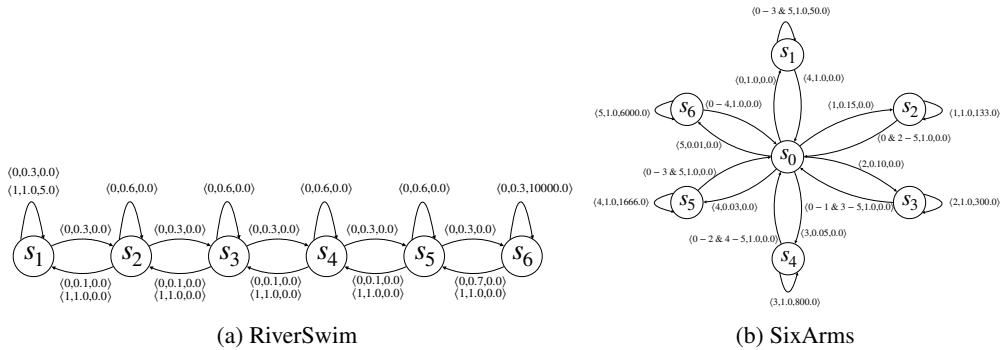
$\langle 0,0.3,0.0\rangle$
$\langle 1,1.0,5.0\rangle$

$\langle 0,0.6,0.0\rangle$ $\langle 0,0.6,0.0\rangle$ $\langle 0,0.6,0.0\rangle$ $\langle 0,0.6,0.0\rangle$ $\langle 0,0.3,10000.0\rangle$

$\langle 0,0.3,0.0\rangle$ $\langle 0,0.3,0.0\rangle$ $\langle 0,0.3,0.0\rangle$ $\langle 0,0.3,0.0\rangle$ $\langle 0,0.3,0.0\rangle$

$s_1$ $s_2$ $s_3$ $s_4$ $s_5$ $s_6$

$\langle 0,0.1,0.0\rangle$
$\langle 1,1.0,0.0\rangle$
$\langle 0,0.1,0.0\rangle$
$\langle 1,1.0,0.0\rangle$
$\langle 0,0.1,0.0\rangle$
$\langle 1,1.0,0.0\rangle$
$\langle 0,0.1,0.0\rangle$
$\langle 1,1.0,0.0\rangle$
$\langle 0,0.7,0.0\rangle$
$\langle 1,1.0,0.0\rangle$

(a) RiverSwim

$\langle 0-3\ \&\ 5,1.0,50.0\rangle$

$s_1$

$\langle 0,1.0,0.0\rangle$ $\langle 4,1.0,0.0\rangle$

$\langle 5,1.0,6000.0\rangle$ $s_6$ $\langle 0-4,1.0,0.0\rangle$ $\langle 1,0.15,0.0\rangle$ $s_2$ $\langle 1,1.0,133.0\rangle$

$\langle 0\ \&\ 2-5,1.0,0.0\rangle$

$\langle 5,0.01,0.0\rangle$ $s_0$

$\langle 0-3\ \&\ 5,1.0,0.0\rangle$ $\langle 2,0.10,0.0\rangle$

$\langle 4,1.0,1666.0\rangle$ $s_5$ $\langle 4,0.03,0.0\rangle$ $\langle 0-1\ \&\ 3-5,1.0,0.0\rangle$ $s_3$ $\langle 2,1.0,300.0\rangle$

$\langle 0-2\ \&\ 4-5,1.0,0.0\rangle$ $\langle 3,0.05,0.0\rangle$

$s_4$

$\langle 3,1.0,800.0\rangle$

(b) SixArms